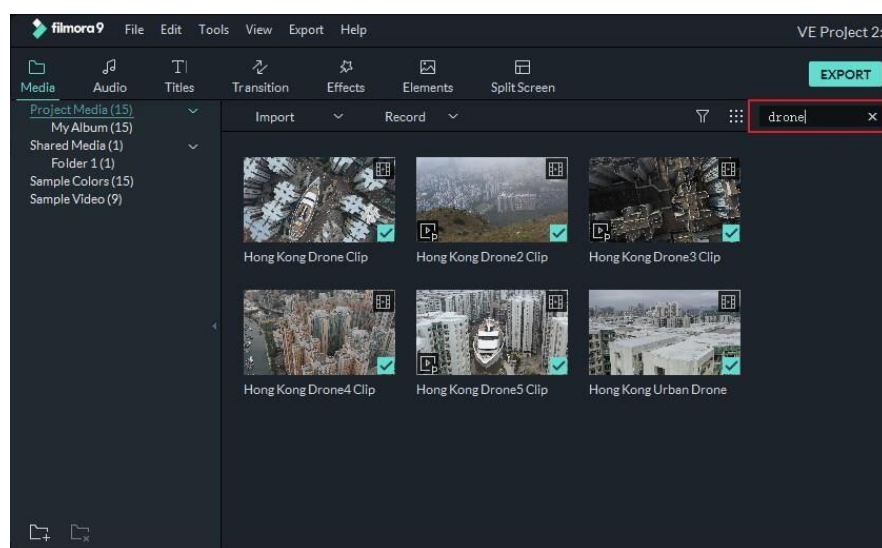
filmora9 File Edit Tools View Export Help

VE Project 2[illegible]

Media Audio Titles Transition Effects Elements Split Screen

EXPORT

Project Media (15)
My Album (15)
Shared Media (1)
Folder 1 (1)
Sample Colors (15)
Sample Video (9)

Import Record

drone

Hong Kong Drone Clip
Hong Kong Drone2 Clip
Hong Kong Drone3 Clip
Hong Kong Drone4 Clip
Hong Kong Drone5 Clip
Hong Kong Urban Drone